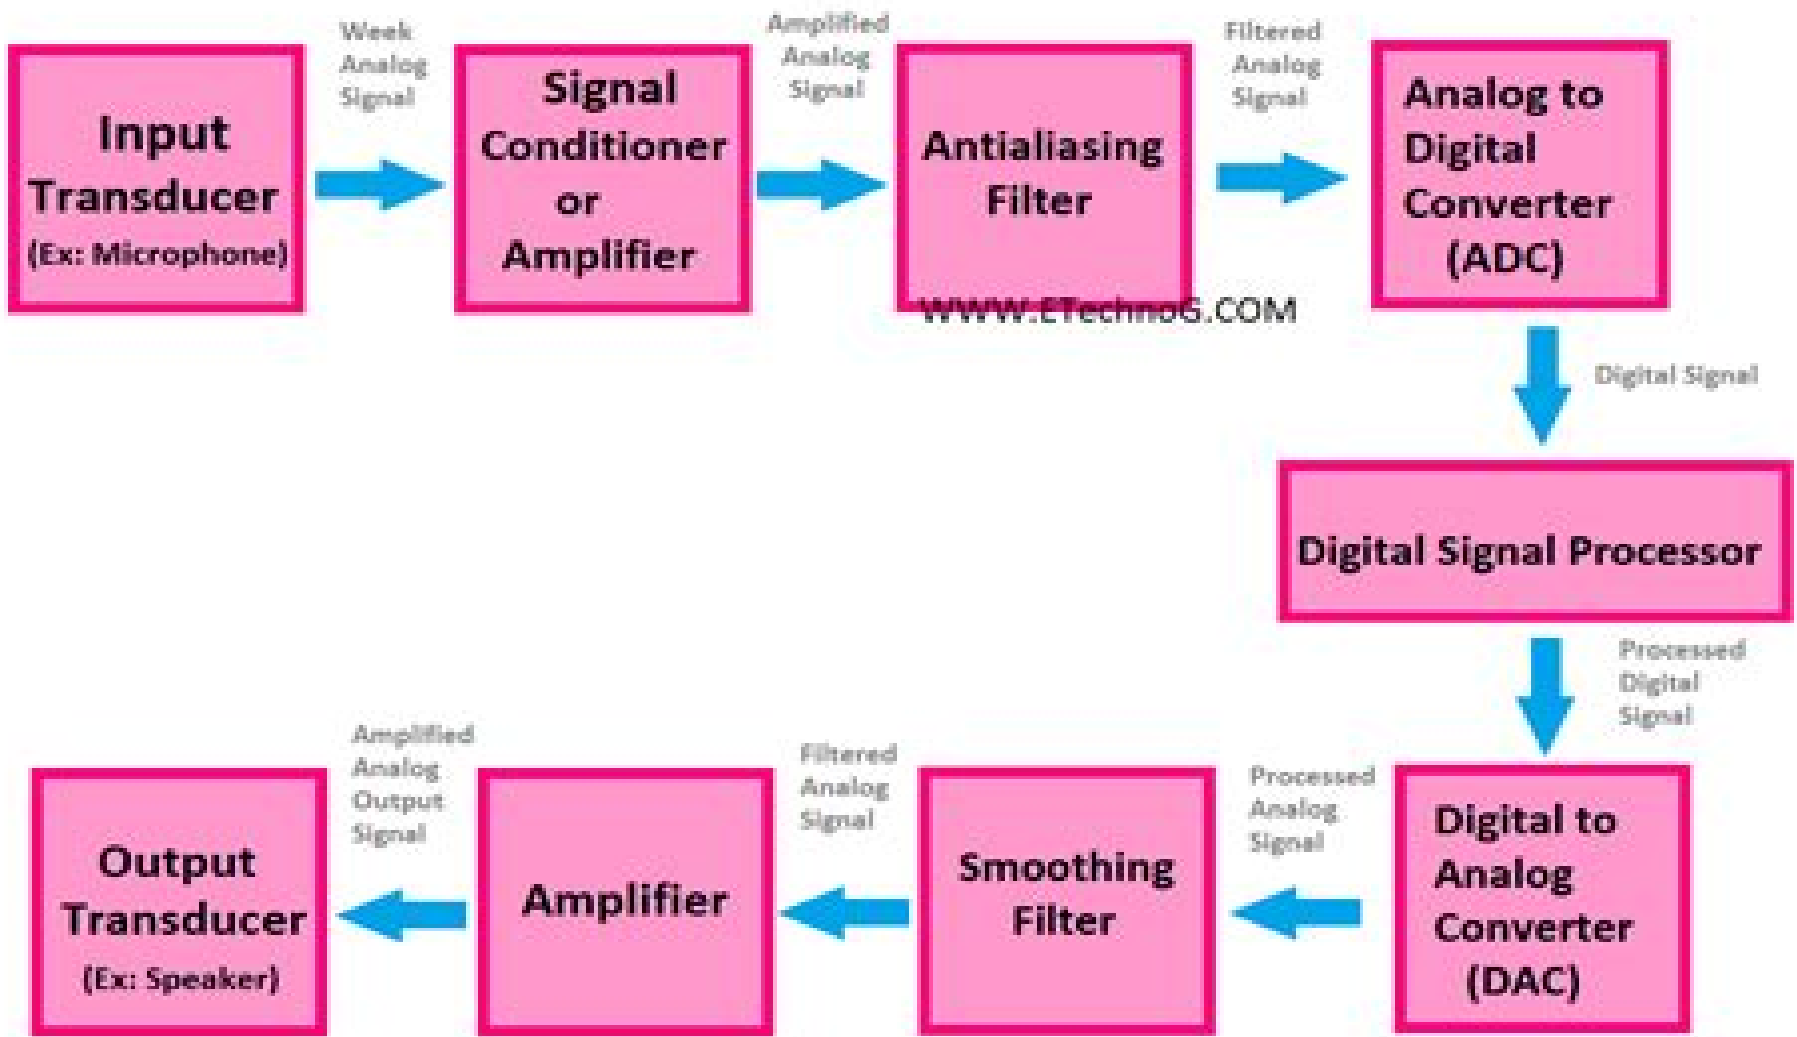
Input Transducer (Ex: Microphone)

Week Analog Signal

Signal Conditioner or Amplifier

Amplified Analog Signal

Antialiasing Filter

Filtered Analog Signal

Analog to Digital Converter (ADC)

WWW.ETechnoG.COM

Digital Signal

Digital Signal Processor

Processed Digital Signal

Digital to Analog Converter (DAC)

Processed Analog Signal

Smoothing Filter

Filtered Analog Signal

Amplifier

Amplified Analog Output Signal

Output Transducer (Ex: Speaker)